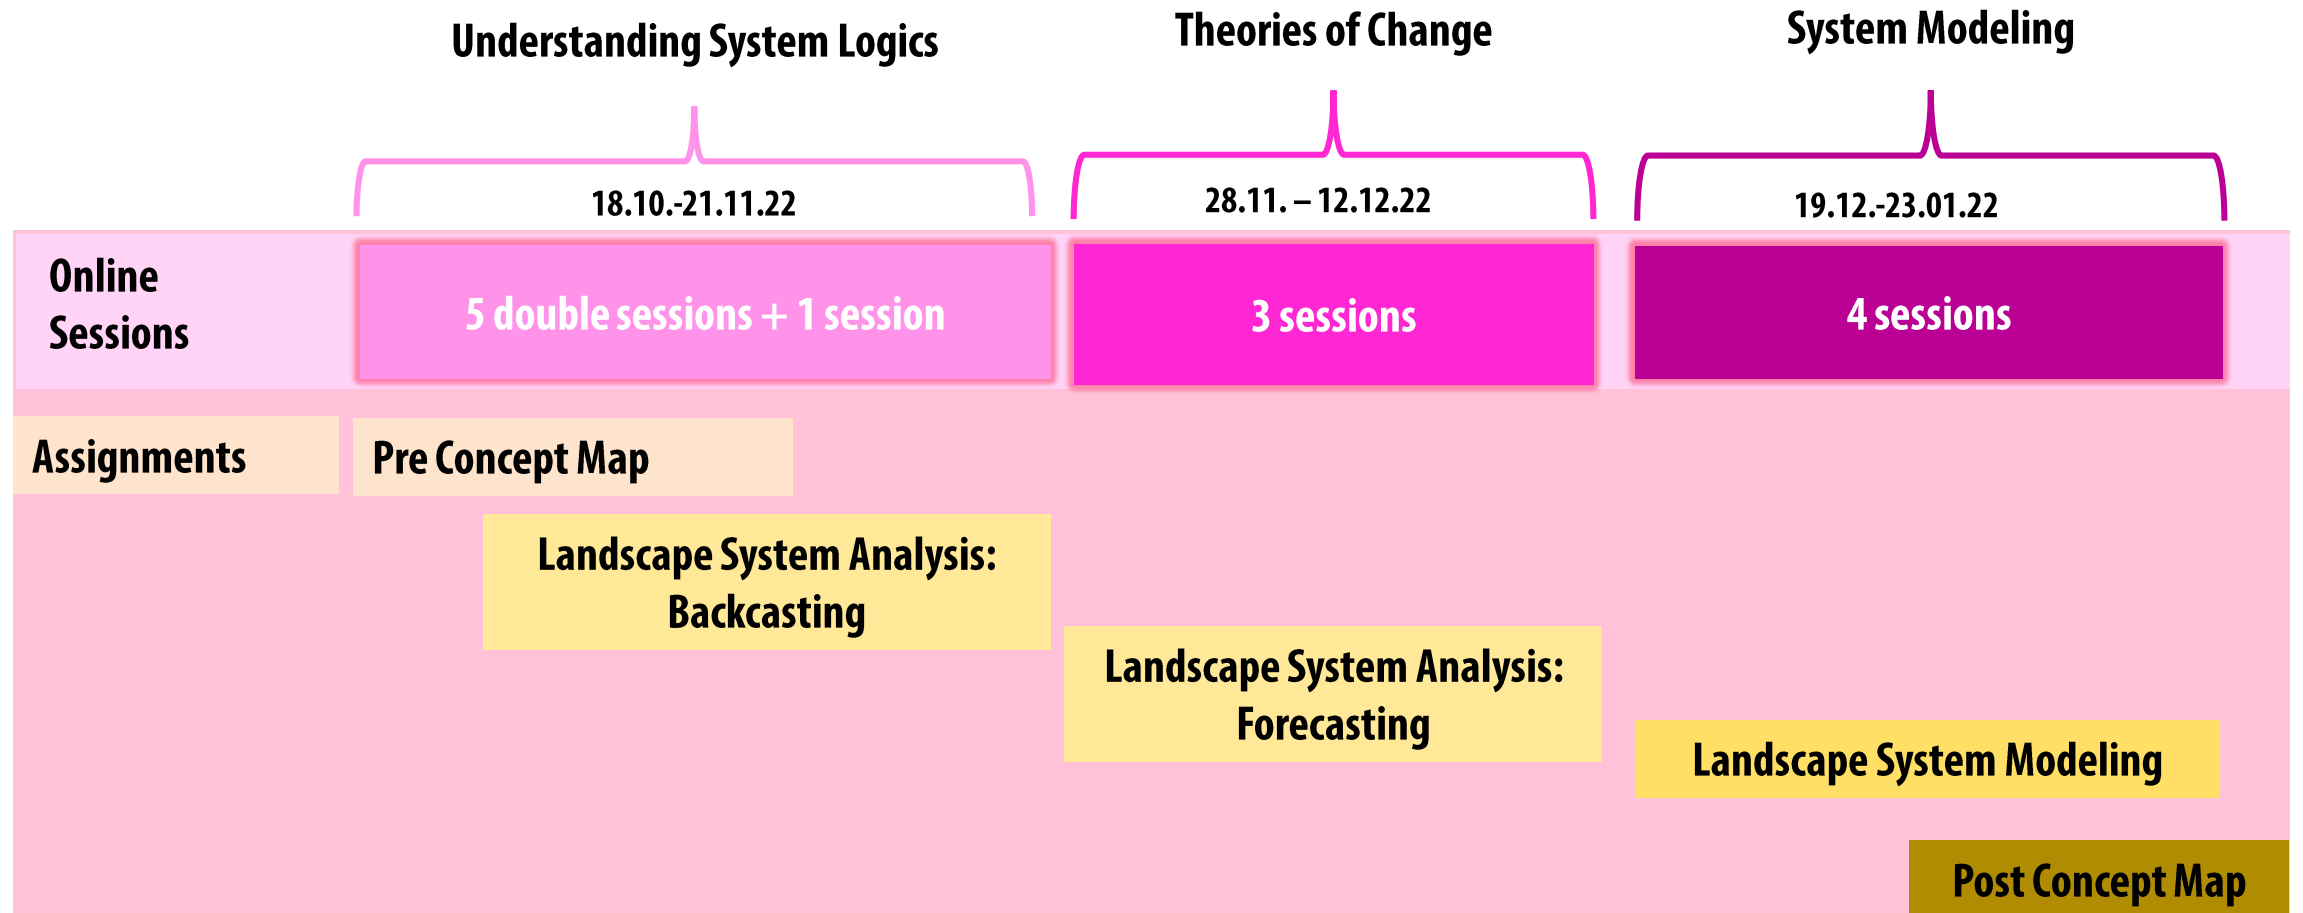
Understanding System Logics

Theories of Change

System Modeling

18.10.-21.11.22

28.11. – 12.12.22

19.12.-23.01.22

Online Sessions

5 double sessions + 1 session

3 sessions

4 sessions

Assignments

Pre Concept Map

Landscape System Analysis: Backcasting

Landscape System Analysis: Forecasting

Landscape System Modeling

Post Concept Map